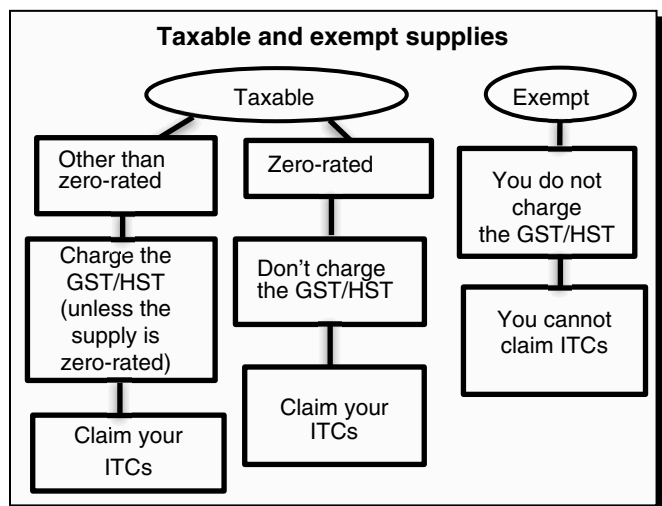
Taxable and exempt supplies

Taxable

Other than zero-rated

Charge the GST/HST (unless the supply is zero-rated)

Claim your ITCs

Zero-rated

Don't charge the GST/HST

Claim your ITCs

Exempt

You do not charge the GST/HST

You cannot claim ITCs